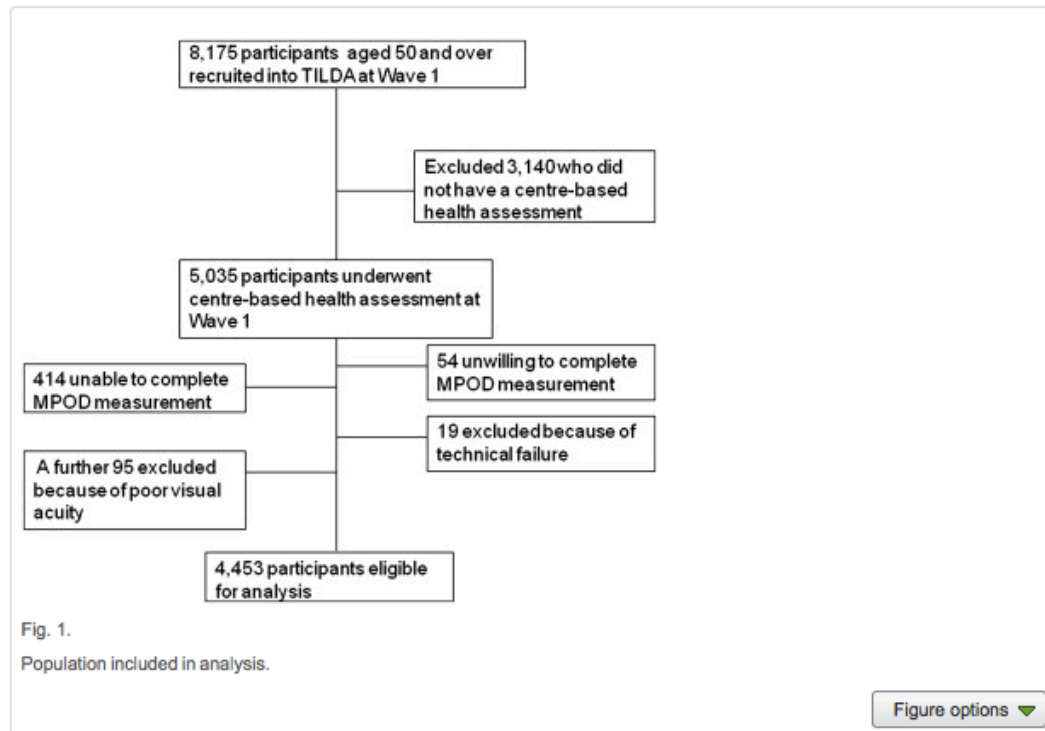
8,175 participants aged 50 and over recruited into TILDA at Wave 1

Excluded 3,140 who did not have a centre-based health assessment

5,035 participants underwent centre-based health assessment at Wave 1

54 unwilling to complete MPOD measurement

414 unable to complete MPOD measurement

19 excluded because of technical failure

A further 95 excluded because of poor visual acuity

4,453 participants eligible for analysis

Fig. 1.

Population included in analysis.

Figure options